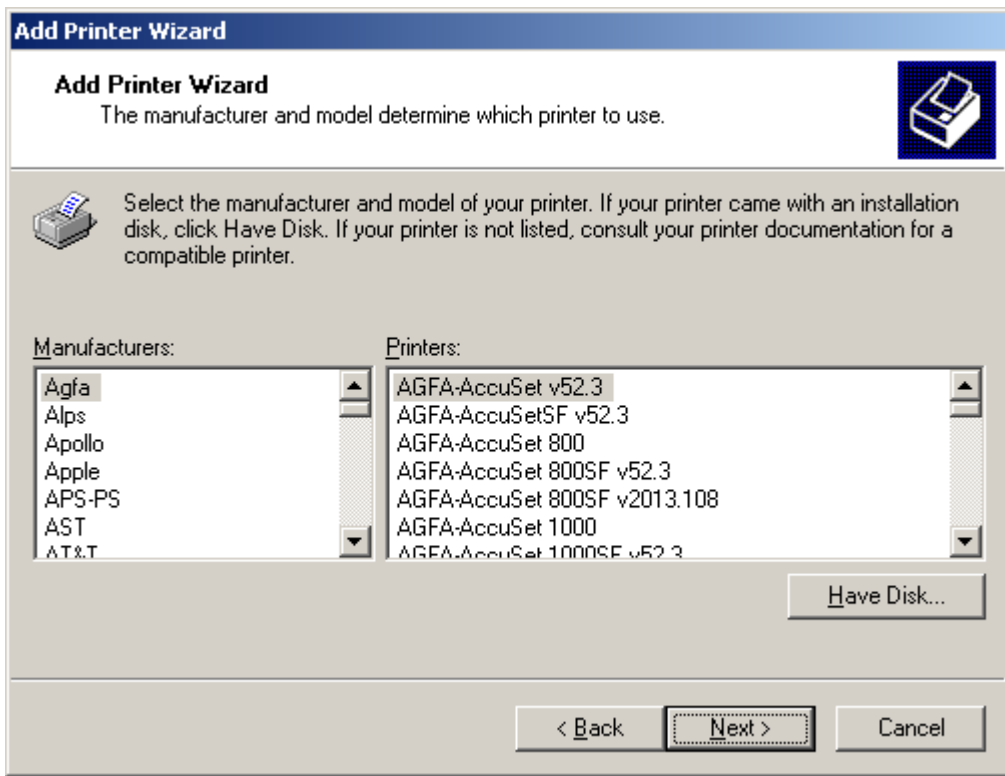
Add Printer Wizard

Add Printer Wizard
The manufacturer and model determine which printer to use.

Select the manufacturer and model of your printer. If your printer came with an installation disk, click Have Disk. If your printer is not listed, consult your printer documentation for a compatible printer.

Manufacturers:
Agfa
Alps
Apollo
Apple
APS-PS
AST
AT&T

Printers:
AGFA-AccuSet v52.3
AGFA-AccuSetSF v52.3
AGFA-AccuSet 800
AGFA-AccuSet 800SF v52.3
AGFA-AccuSet 800SF v2013.108
AGFA-AccuSet 1000
AGFA-AccuSet 1000SF v52.3

Have Disk...

< Back
Next >
Cancel